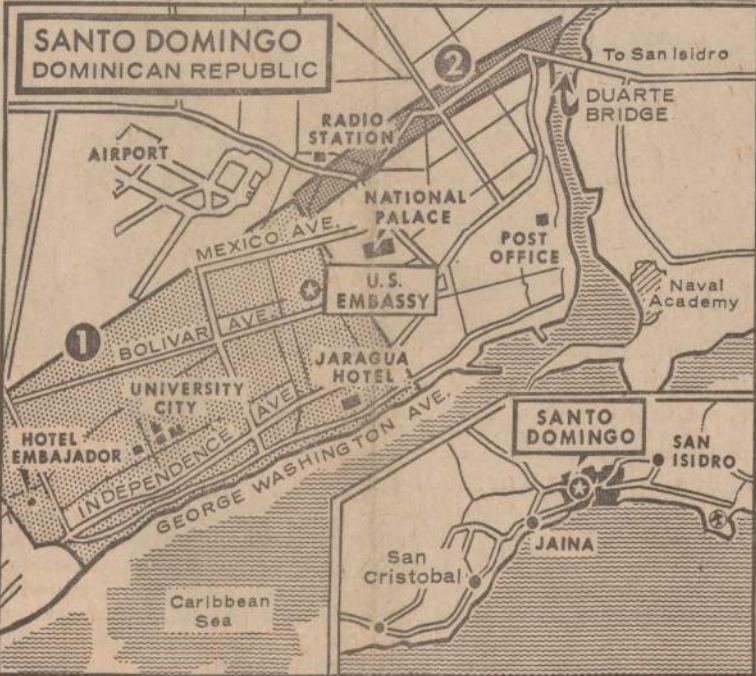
SANTO DOMINGO
DOMINICAN REPUBLIC

2

To San Isidro

DUARTE BRIDGE

RADIO STATION

AIRPORT

NATIONAL PALACE

POST OFFICE

MEXICO AVE.

U.S. EMBASSY

Naval Academy

1

BOLIVAR AVE.

JARAGUA HOTEL

UNIVERSITY CITY

HOTEL EMBAJADOR

INDEPENDENCE AVE.

GEORGE WASHINGTON AVE.

SANTO DOMINGO

SAN ISIDRO

JAINA

San Cristobal

Caribbean Sea